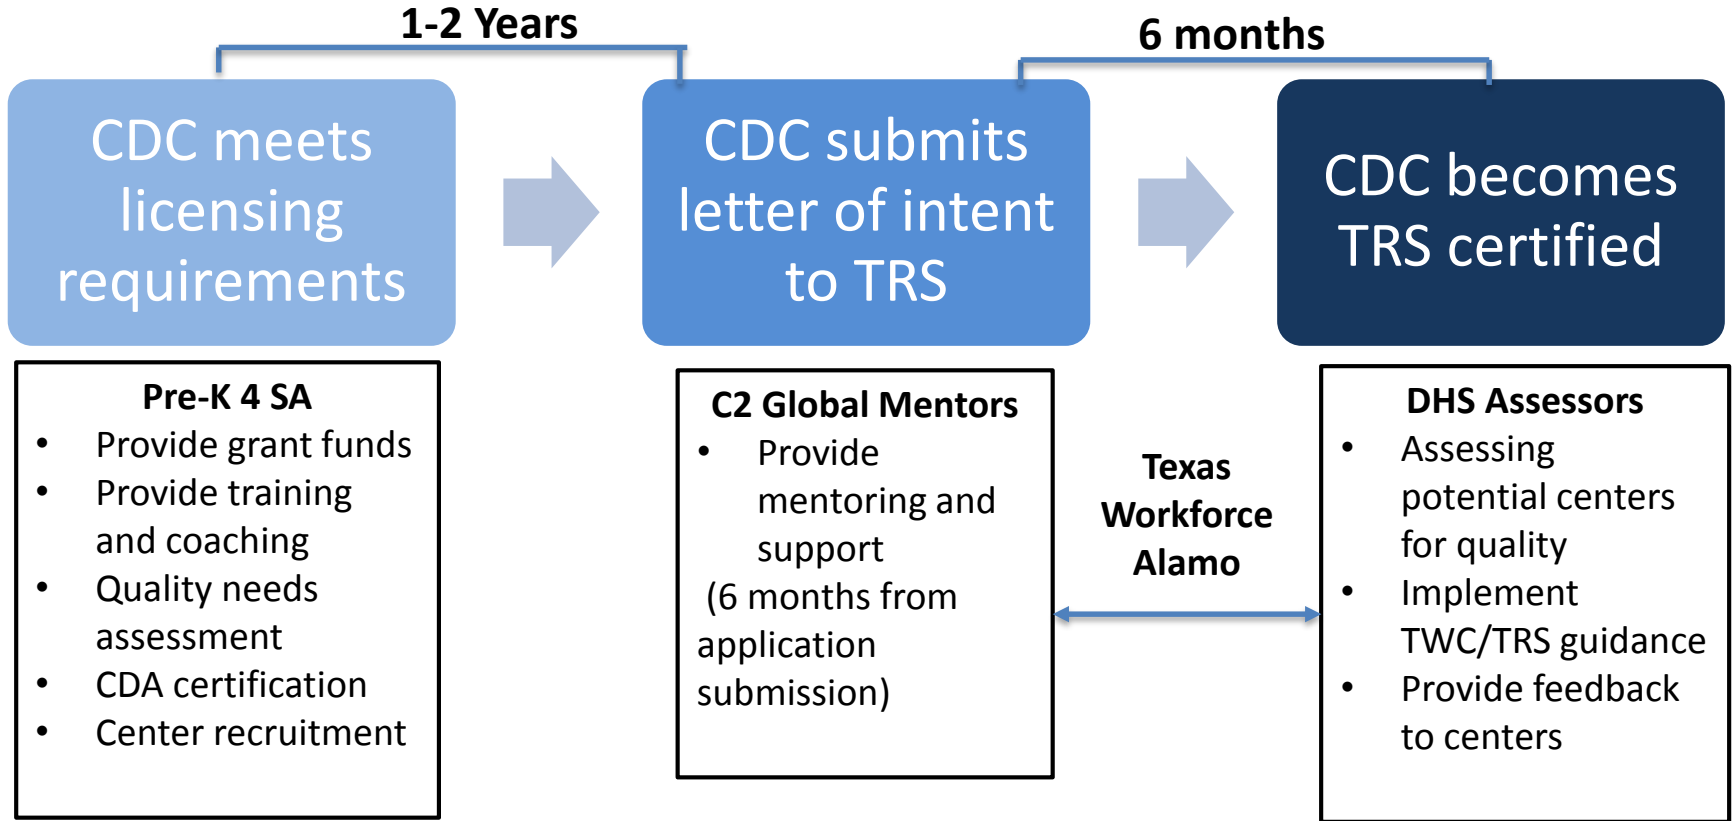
1-2 Years

6 months

CDC meets licensing requirements

CDC submits letter of intent to TRS

CDC becomes TRS certified

Pre-K 4 SA
- Provide grant funds
- Provide training and coaching
- Quality needs assessment
- CDA certification
- Center recruitment

C2 Global Mentors
- Provide mentoring and support
(6 months from application submission)

Texas Workforce Alamo

DHS Assessors
- Assessing potential centers for quality
- Implement TWC/TRS guidance
- Provide feedback to centers